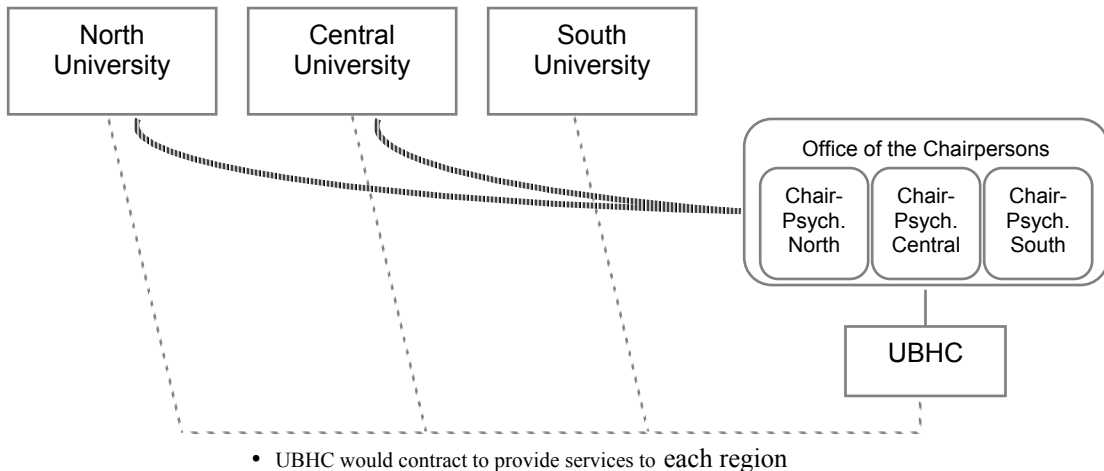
North University

Central University

South University

Office of the Chairpersons

Chair-Psych. North

Chair-Psych. Central

Chair-Psych. South

UBHC

• UBHC would contract to provide services to each region